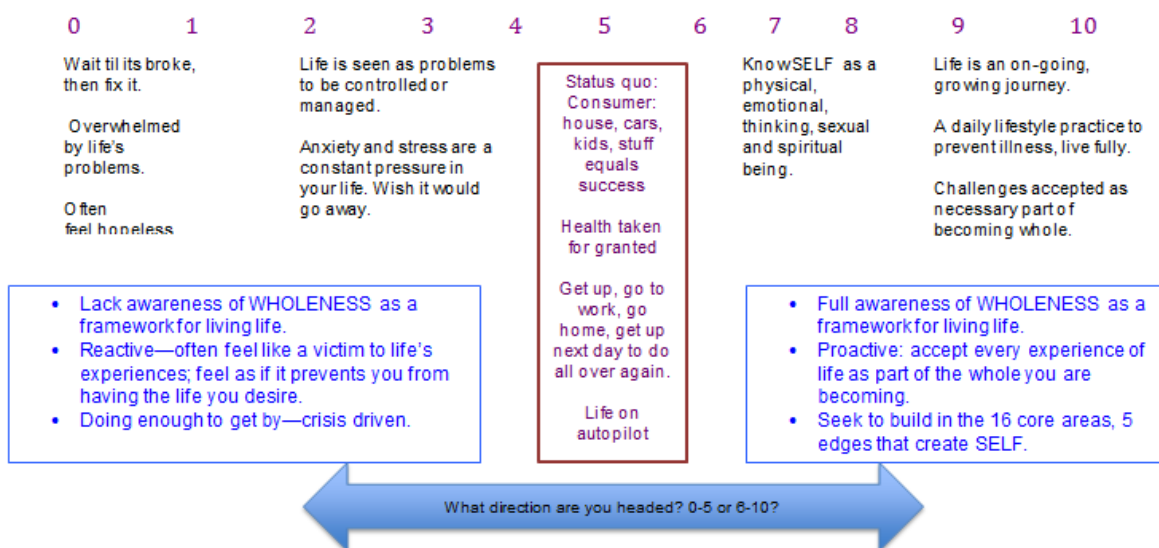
0 1 2 3 4 5 6 7 8 9 10

Wait til its broke, then fix it.

Overwhelmed by life's problems.

Often feel hopeless

Life is seen as problems to be controlled or managed.

Anxiety and stress are a constant pressure in your life. Wish it would go away.

Status quo: Consumer: house, cars, kids, stuff equals success

Health taken for granted

Get up, go to work, go home, get up next day to do all over again.

Life on autopilot

KnowSELF as a physical, emotional, thinking, sexual and spiritual being.

Life is an on-going, growing journey.

A daily lifestyle practice to prevent illness, live fully.

Challenges accepted as necessary part of becoming whole.

- Lack awareness of WHOLENESS as a framework for living life.
- Reactive—often feel like a victim to life's experiences; feel as if it prevents you from having the life you desire.
- Doing enough to get by—crisis driven.

- Full awareness of WHOLENESS as a framework for living life.
- Proactive: accept every experience of life as part of the whole you are becoming.
- Seek to build in the 16 core areas, 5 edges that create SELF.

What direction are you headed? 0-5 or 6-10?